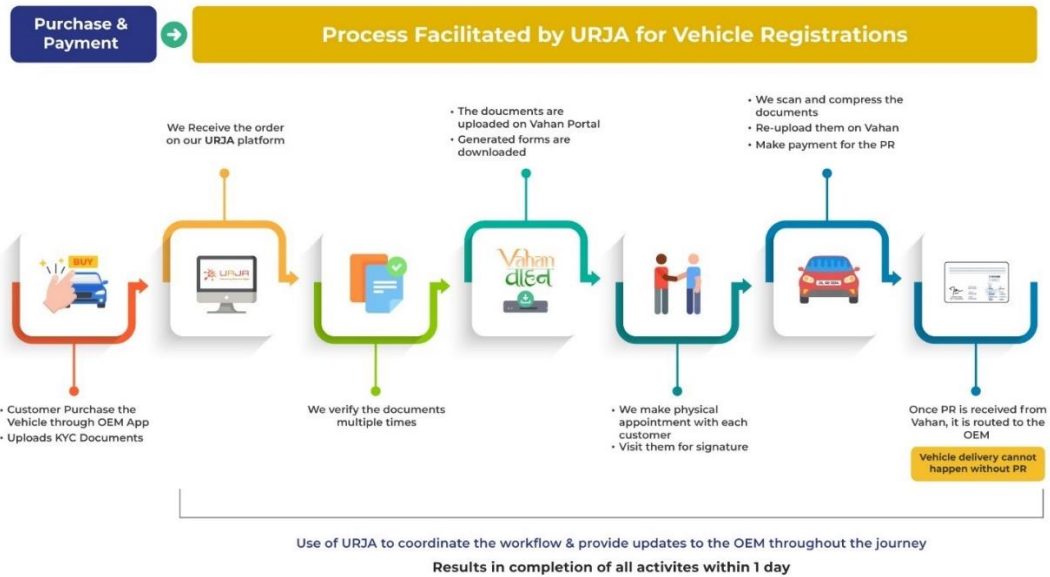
Purchase & Payment

Process Facilitated by URJA for Vehicle Registrations

BUY

- Customer Purchase the Vehicle through OEM App
- Uploads KYC Documents

We Receive the order on our URJA platform

URJA

We verify the documents multiple times

- The doucments are uploaded on Vahan Portal
- Generated forms are downloaded

Vahan

- We make physical appointment with each customer
- Visit them for signature

- We scan and compress the documents
- Re-upload them on Vahan
- Make payment for the PR

Once PR is received from Vahan, it is routed to the OEM

Vehicle delivery cannot happen without PR

Use of URJA to coordinate the workflow & provide updates to the OEM throughout the journey

Results in completion of all activites within 1 day